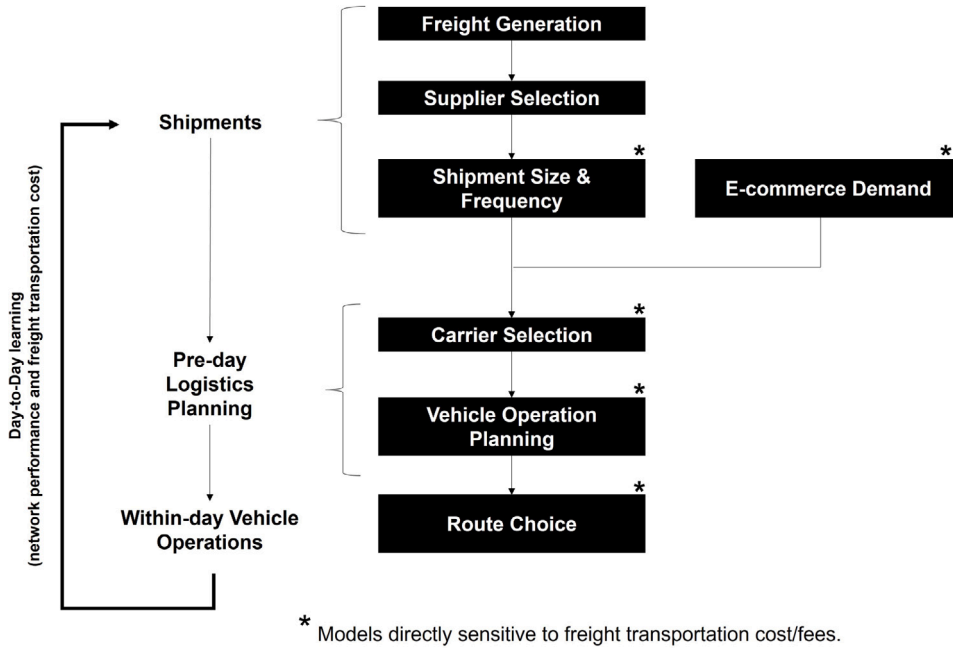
Day-to-Day learning (network performance and freight transportation cost)

Shipments

Pre-day Logistics Planning

Within-day Vehicle Operations

Freight Generation

Supplier Selection

Shipment Size & Frequency *

E-commerce Demand *

Carrier Selection *

Vehicle Operation Planning *

Route Choice *

* Models directly sensitive to freight transportation cost/fees.